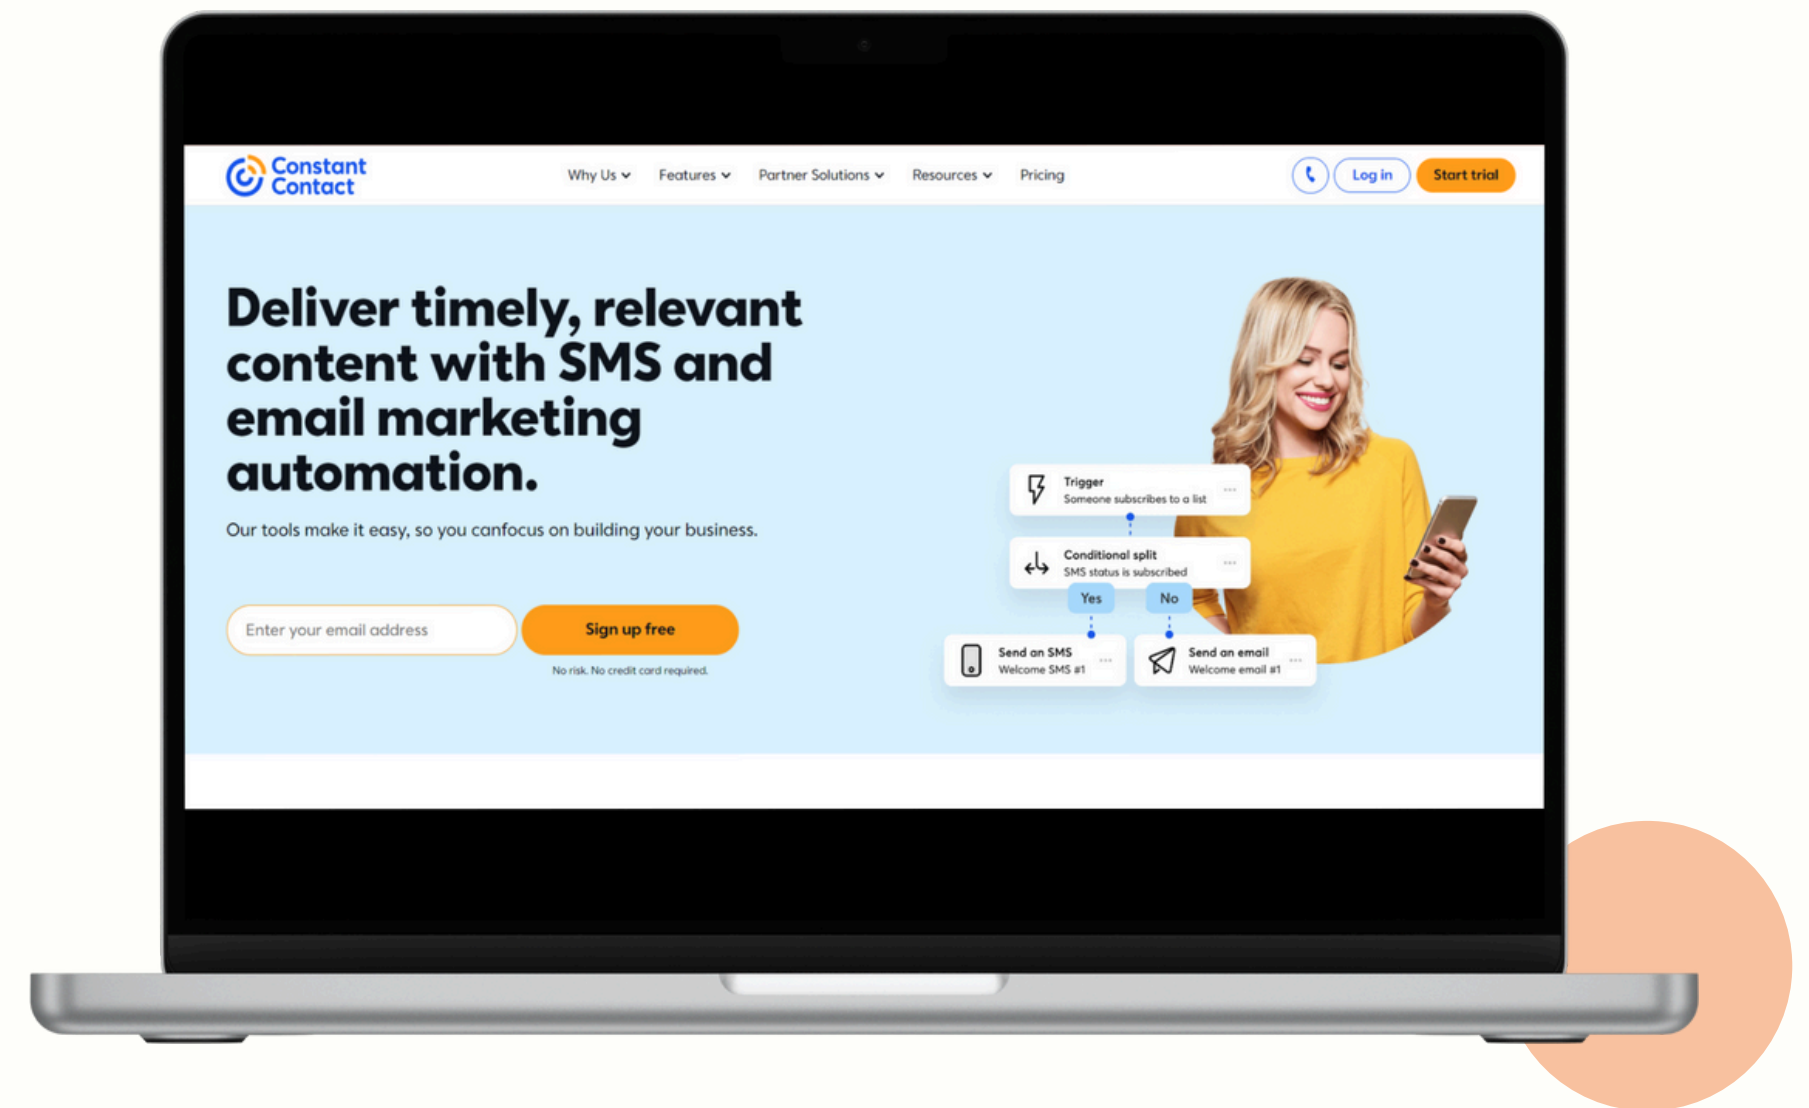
Constant Contact

Why Us ⌄ Features ⌄ Partner Solutions ⌄ Resources ⌄ Pricing

Log in Start trial

Deliver timely, relevant content with SMS and email marketing automation.

Our tools make it easy, so you canfocus on building your business.

Enter your email address

Sign up free

No risk. No credit card required.

Trigger
Someone subscribes to a list

Conditional split
SMS status is subscribed

Yes No

Send an SMS
Welcome SMS #1

Send an email
Welcome email #1